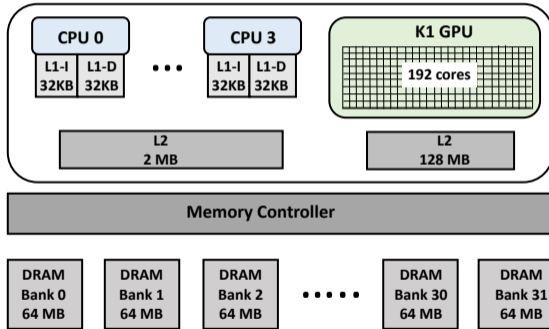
CPU 0

L1-I 32KB

L1-D 32KB

• • •

CPU 3

L1-I 32KB

L1-D 32KB

K1 GPU

192 cores

L2 2 MB

L2 128 MB

Memory Controller

DRAM Bank 0 64 MB

DRAM Bank 1 64 MB

DRAM Bank 2 64 MB

• • • • •

DRAM Bank 30 64 MB

DRAM Bank 31 64 MB